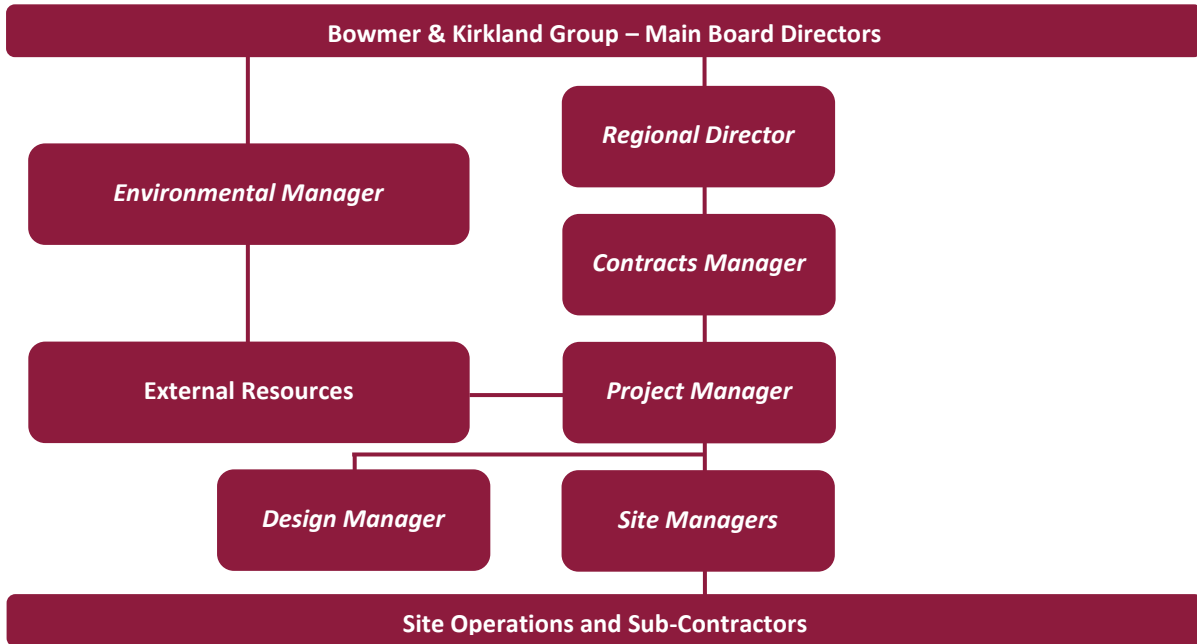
Bowmer & Kirkland Group – Main Board Directors

Regional Director

Environmental Manager

Contracts Manager

External Resources

Project Manager

Design Manager

Site Managers

Site Operations and Sub-Contractors